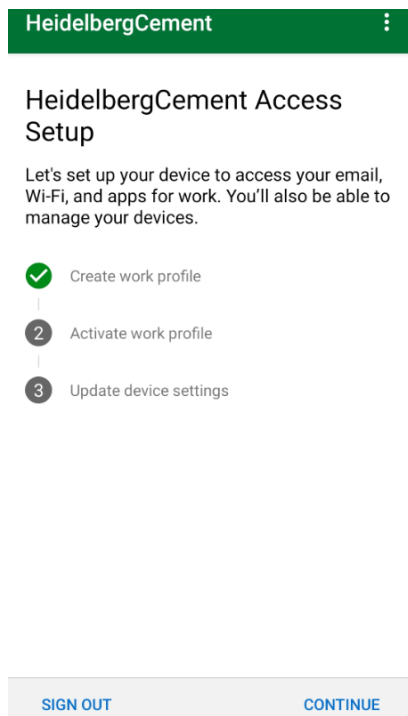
HeidelbergCement

HeidelbergCement Access Setup

Let's set up your device to access your email, Wi-Fi, and apps for work. You'll also be able to manage your devices.

Create work profile

2 Activate work profile

3 Update device settings

SIGN OUT

CONTINUE